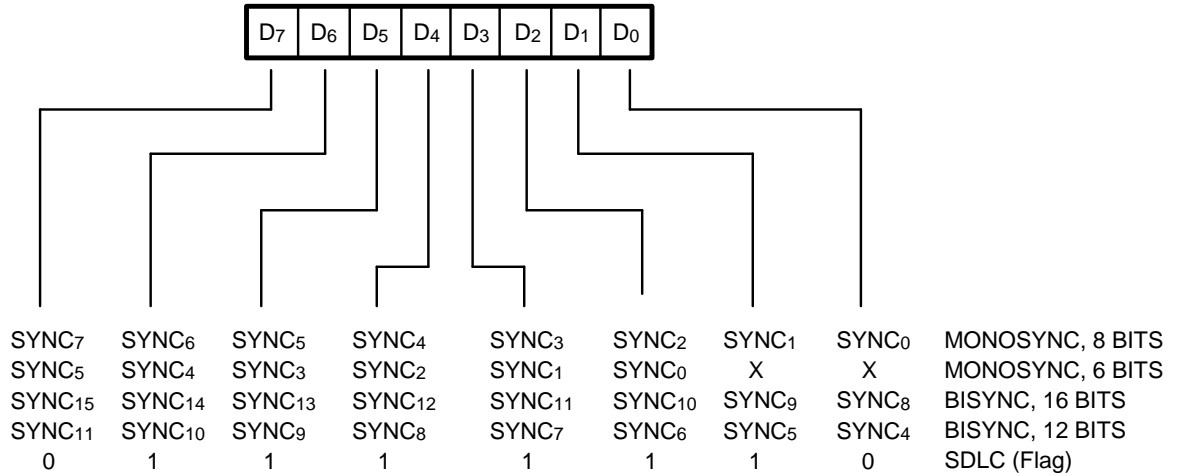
$D_7$ $D_6$ $D_5$ $D_4$ $D_3$ $D_2$ $D_1$ $D_0$

| | | | | | | | | |
|---|---|---|---|---|---|---|---|---|
| $SYNC_7$ | $SYNC_6$ | $SYNC_5$ | $SYNC_4$ | $SYNC_3$ | $SYNC_2$ | $SYNC_1$ | $SYNC_0$ | MONOSYNC, 8 BITS |
| $SYNC_5$ | $SYNC_4$ | $SYNC_3$ | $SYNC_2$ | $SYNC_1$ | $SYNC_0$ | X | X | MONOSYNC, 6 BITS |
| $SYNC_{15}$ | $SYNC_{14}$ | $SYNC_{13}$ | $SYNC_{12}$ | $SYNC_{11}$ | $SYNC_{10}$ | $SYNC_9$ | $SYNC_8$ | BISYNC, 16 BITS |
| $SYNC_{11}$ | $SYNC_{10}$ | $SYNC_9$ | $SYNC_8$ | $SYNC_7$ | $SYNC_6$ | $SYNC_5$ | $SYNC_4$ | BISYNC, 12 BITS |
| 0 | 1 | 1 | 1 | 1 | 1 | 1 | 0 | SDLC (Flag) |